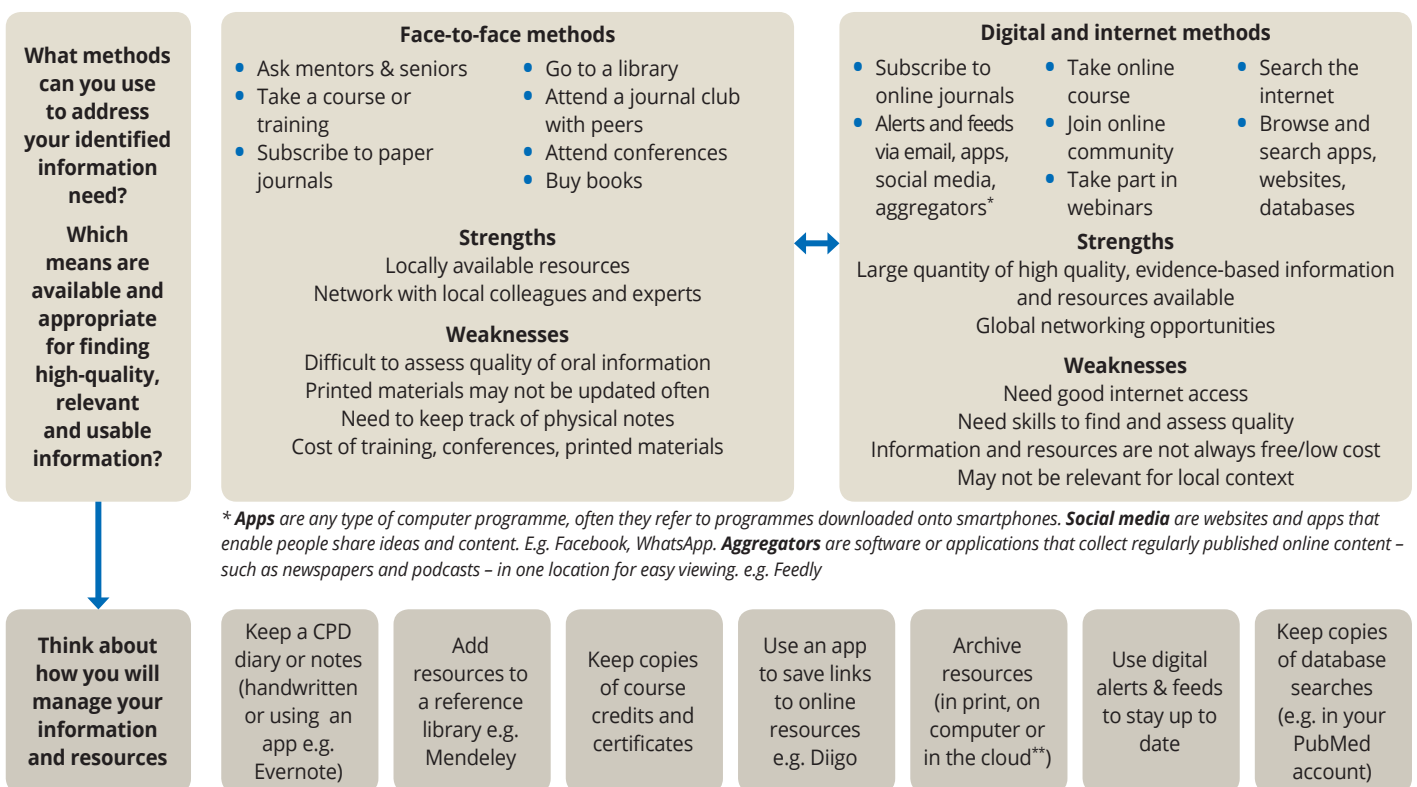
What methods can you use to address your identified information need?

Which means are available and appropriate for finding high-quality, relevant and usable information?

Face-to-face methods

- Ask mentors & seniors
- Take a course or training
- Subscribe to paper journals
- Go to a library
- Attend a journal club with peers
- Attend conferences
- Buy books

Strengths
Locally available resources
Network with local colleagues and experts

Weaknesses
Difficult to assess quality of oral information
Printed materials may not be updated often
Need to keep track of physical notes
Cost of training, conferences, printed materials

Digital and internet methods

- Subscribe to online journals
- Alerts and feeds via email, apps, social media, aggregators*
- Take online course
- Join online community
- Take part in webinars
- Search the internet
- Browse and search apps, websites, databases

Strengths
Large quantity of high quality, evidence-based information and resources available
Global networking opportunities

Weaknesses
Need good internet access
Need skills to find and assess quality
Information and resources are not always free/low cost
May not be relevant for local context

* Apps are any type of computer programme, often they refer to programmes downloaded onto smartphones. Social media are websites and apps that enable people share ideas and content. E.g. Facebook, WhatsApp. Aggregators are software or applications that collect regularly published online content – such as newspapers and podcasts – in one location for easy viewing. e.g. Feedly

Think about how you will manage your information and resources

Keep a CPD diary or notes (handwritten or using an app e.g. Evernote)

Add resources to a reference library e.g. Mendeley

Keep copies of course credits and certificates

Use an app to save links to online resources e.g. Diigo

Archive resources (in print, on computer or in the cloud**)

Use digital alerts & feeds to stay up to date

Keep copies of database searches (e.g. in your PubMed account)